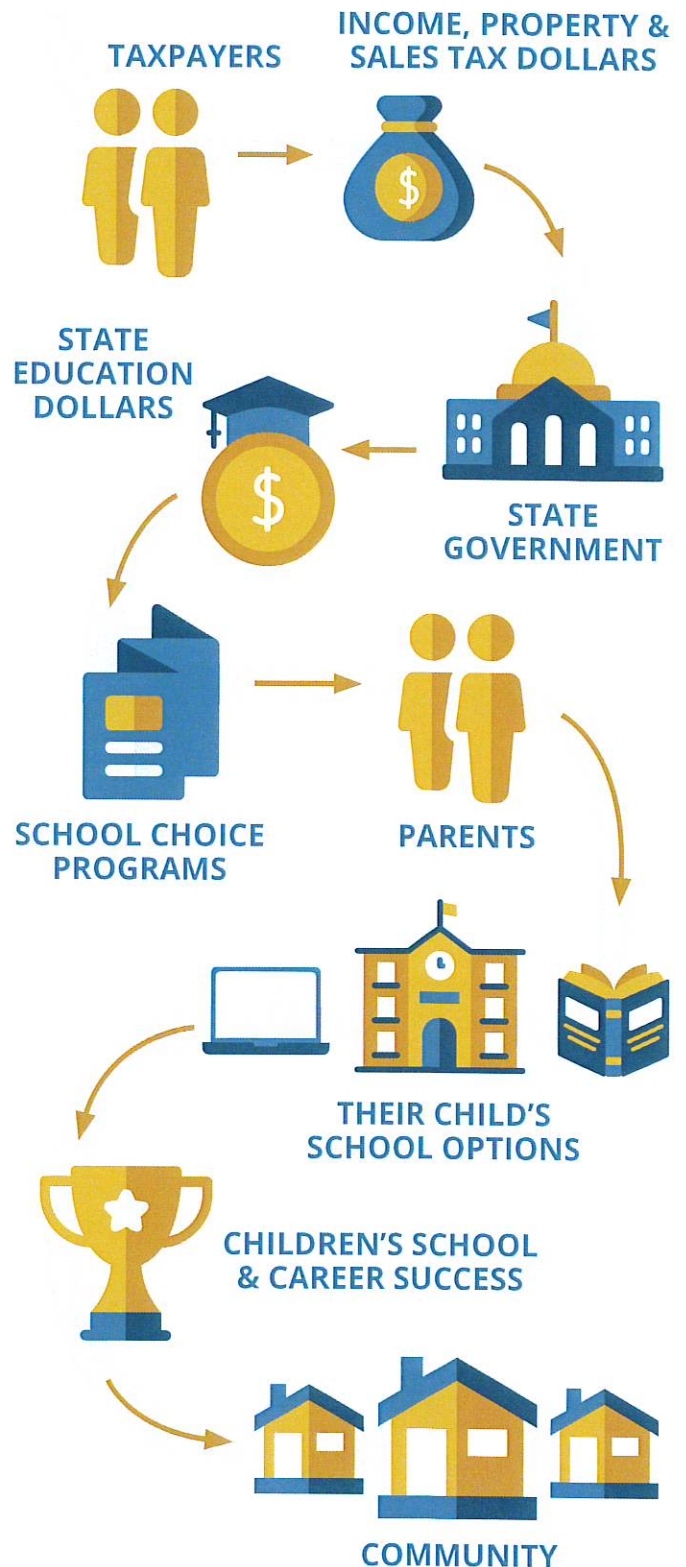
TAXPAYERS

INCOME, PROPERTY & SALES TAX DOLLARS

$

STATE EDUCATION DOLLARS

$

STATE GOVERNMENT

SCHOOL CHOICE PROGRAMS

PARENTS

THEIR CHILD'S SCHOOL OPTIONS

CHILDREN'S SCHOOL & CAREER SUCCESS

COMMUNITY